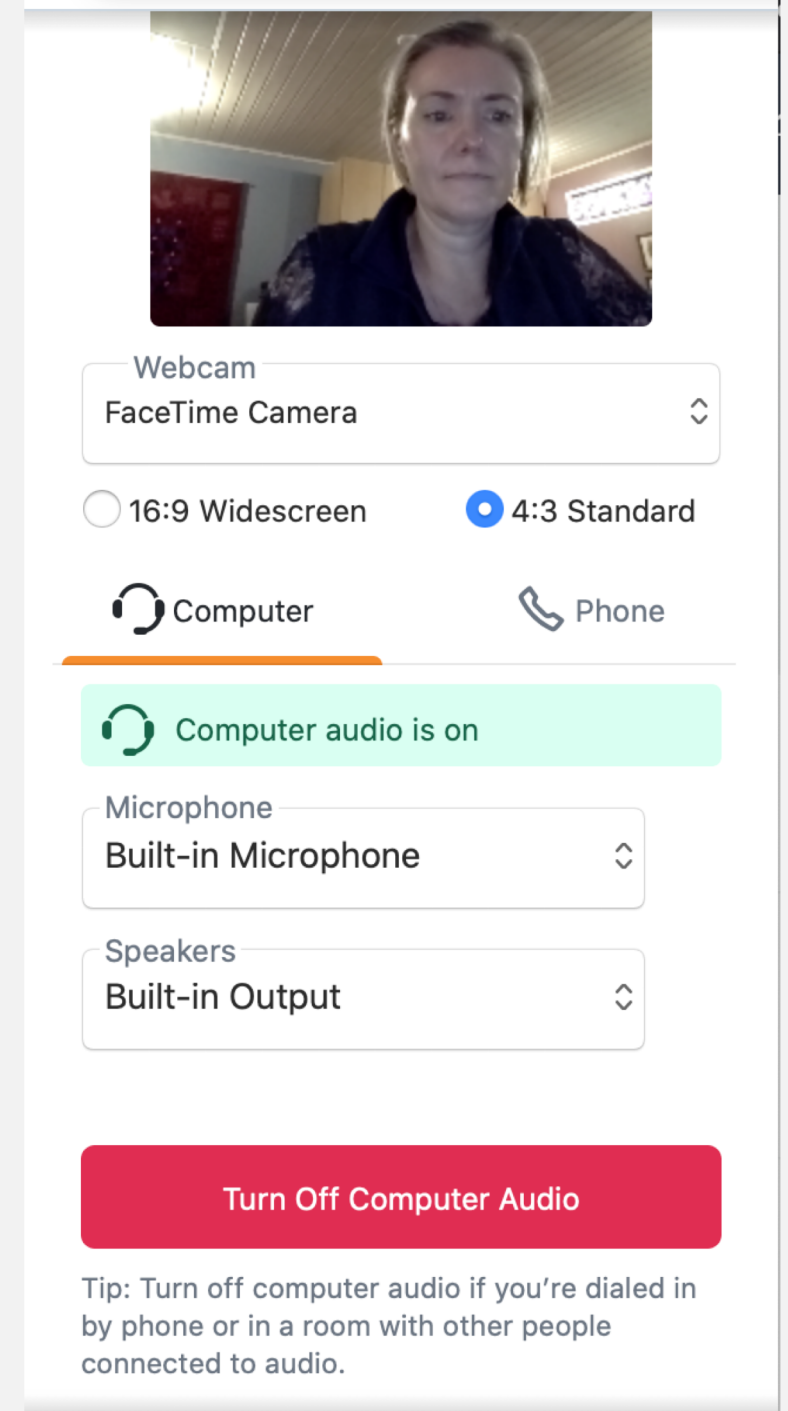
Webcam
FaceTime Camera

16:9 Widescreen

4:3 Standard

Computer

Phone

Computer audio is on

Microphone
Built-in Microphone

Speakers
Built-in Output

Turn Off Computer Audio

Tip: Turn off computer audio if you’re dialed in by phone or in a room with other people connected to audio.